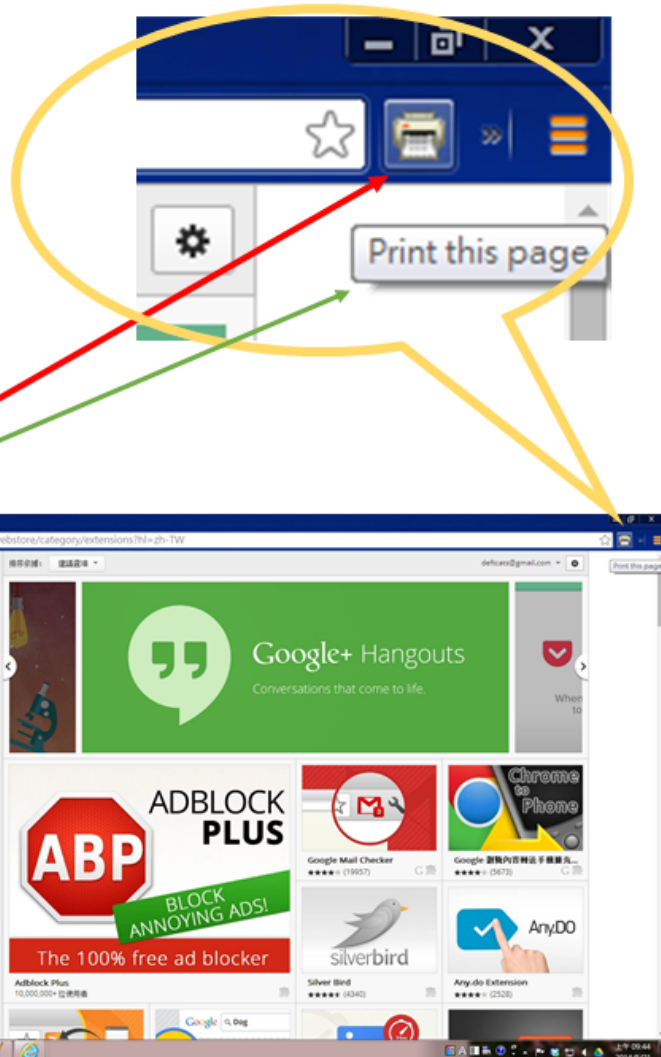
Print this page

ebstore/category/extensions?hl=zh-TW

排序依據: 建議選項

deftcats@gmail.com

Print this page

Google+ Hangouts
Conversations that come to life.

When
to

ADBLOCK PLUS
ABP
BLOCK ANNOYING ADS!
The 100% free ad blocker

Adblock Plus
10,000,000+ 位使用者

Google Mail Checker
(19957)

Chrome to Phone
Google 劃動內容轉送手機擴充...
(5673)

silverbird
Silver Bird
(4340)

Any.DO
Any.do Extension
(2528)

Google Dog

上午 09:44